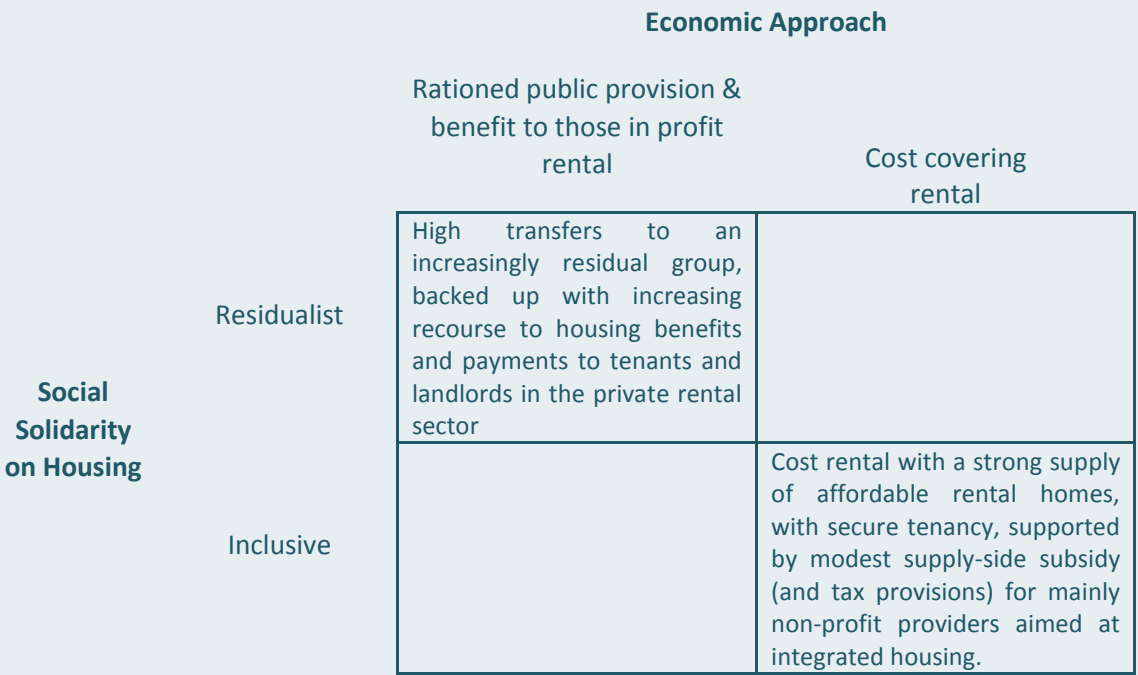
**Economic Approach**

| | | Rationed public provision & benefit to those in profit rental | Cost covering rental |
|---|---|---|---|
| **Social Solidarity on Housing** | Residualist | High transfers to an increasingly residual group, backed up with increasing recourse to housing benefits and payments to tenants and landlords in the private rental sector | |
| | Inclusive | | Cost rental with a strong supply of affordable rental homes, with secure tenancy, supported by modest supply-side subsidy (and tax provisions) for mainly non-profit providers aimed at integrated housing. |